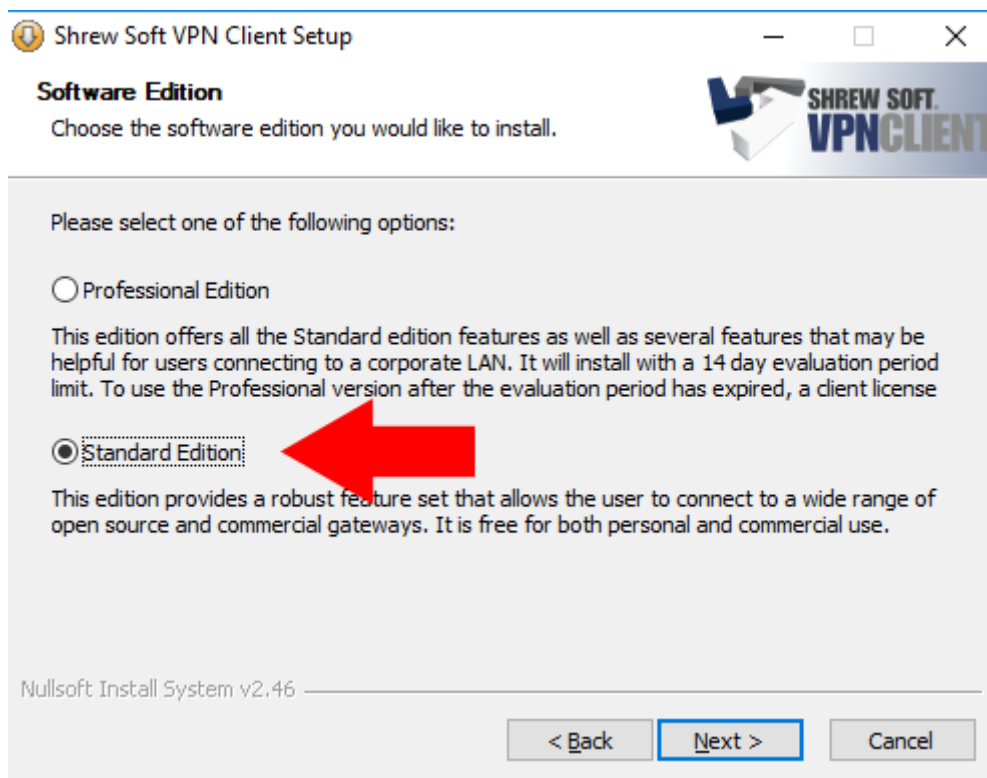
Shrew Soft VPN Client Setup

Software Edition

Choose the software edition you would like to install.

SHREW SOFT. VPNCLIENT

Please select one of the following options:

Professional Edition

This edition offers all the Standard edition features as well as several features that may be helpful for users connecting to a corporate LAN. It will install with a 14 day evaluation period limit. To use the Professional version after the evaluation period has expired, a client license

Standard Edition

This edition provides a robust feature set that allows the user to connect to a wide range of open source and commercial gateways. It is free for both personal and commercial use.

Nullsoft Install System v2.46

< Back   Next >   Cancel